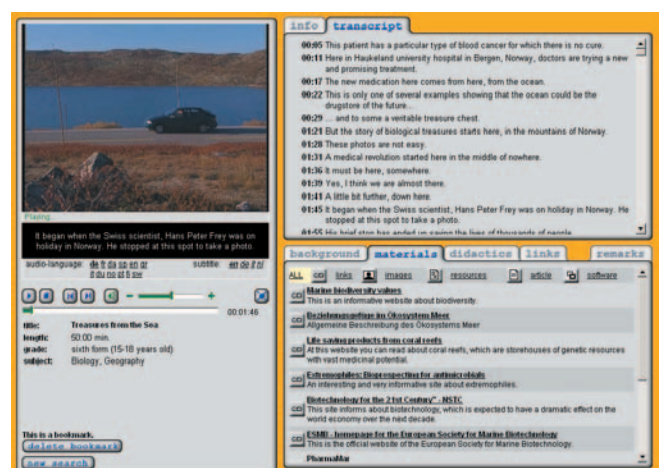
info transcript

00:05 This patient has a particular type of blood cancer for which there is no cure.
00:11 Here in Haukeland university hospital in Bergen, Norway, doctors are trying a new and promising treatment.
00:17 The new medication here comes from here, from the ocean.
00:22 This is only one of several examples showing that the ocean could be the drugstore of the future...
00:29 ... and to some a veritable treasure chest.
01:21 But the story of biological treasures starts here, in the mountains of Norway.
01:28 These photos are not easy.
01:31 A medical revolution started here in the middle of nowhere.
01:36 it must be here, somewhere.
01:39 Yes, I think we are almost there.
01:41 A little bit further, down here.
01:45 It began when the Swiss scientist, Hans Peter Frey was on holiday in Norway. He stopped at this spot to take a photo.
01:55 His brief stop has ended up saving the lives of thousands of people

Playing...

It began when the Swiss scientist, Hans Peter Frey was on holiday in Norway. He stopped at this spot to take a photo.

audio-language: de fr da es en gr it du no sf fi sw
subtitle: en de fr nl

00:01:46

title: Treasures from the Sea
length: 50:00 min.
grade: sixth form (15-18 years old)
subject: Biology, Geography

This is a bookmark.
delete bookmark
new search

background materials didactics links remarks

ALL cd links images resources article software

Marine biodiversity values
This is an informative website about biodiversity.

Beziehungsgefüge im Ökosystem Meer
Allgemeine Beschreibung des Ökosystems Meer

Life saving products from coral reefs
At this website you can read about coral reefs, which are storehouses of genetic resources with vast medicinal potential.

Extremophiles: Bioprospecting for antimicrobials
An interesting and very informative site about extremophiles.

Biotechnology for the 21st Century" - NSTC
This site informs about biotechnology, which is expected to have a dramatic effect on the world economy over the next decade.

ESMB - homepage for the European Society for Marine Biotechnology
This is the official website of the European Society for Marine Biotechnology.

PharmaMar